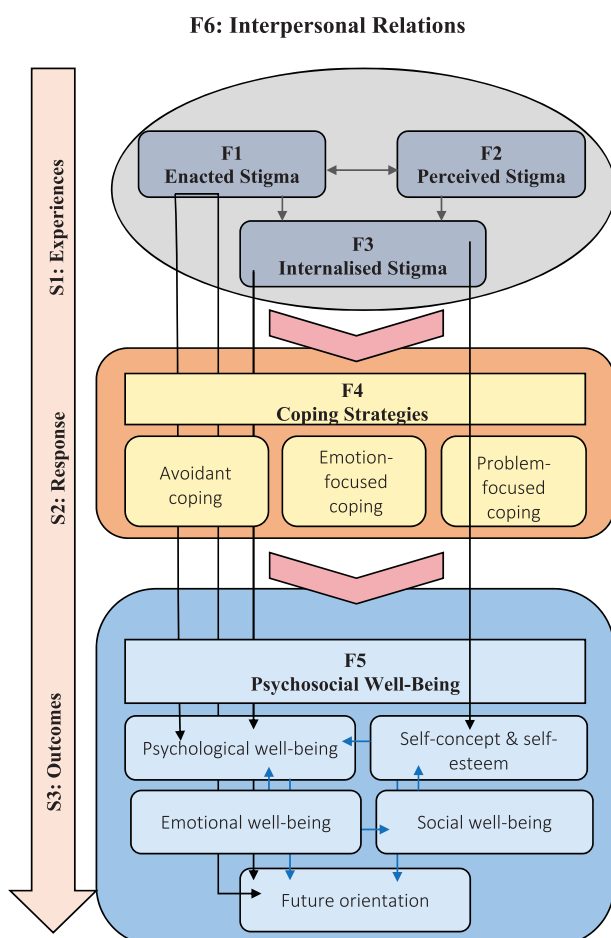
F6: Interpersonal Relations

S1: Experiences

F1
Enacted Stigma

F2
Perceived Stigma

F3
Internalised Stigma

S2: Response

F4
Coping Strategies

Avoidant coping

Emotion-focused coping

Problem-focused coping

S3: Outcomes

F5
Psychosocial Well-Being

Psychological well-being

Self-concept & self-esteem

Emotional well-being

Social well-being

Future orientation